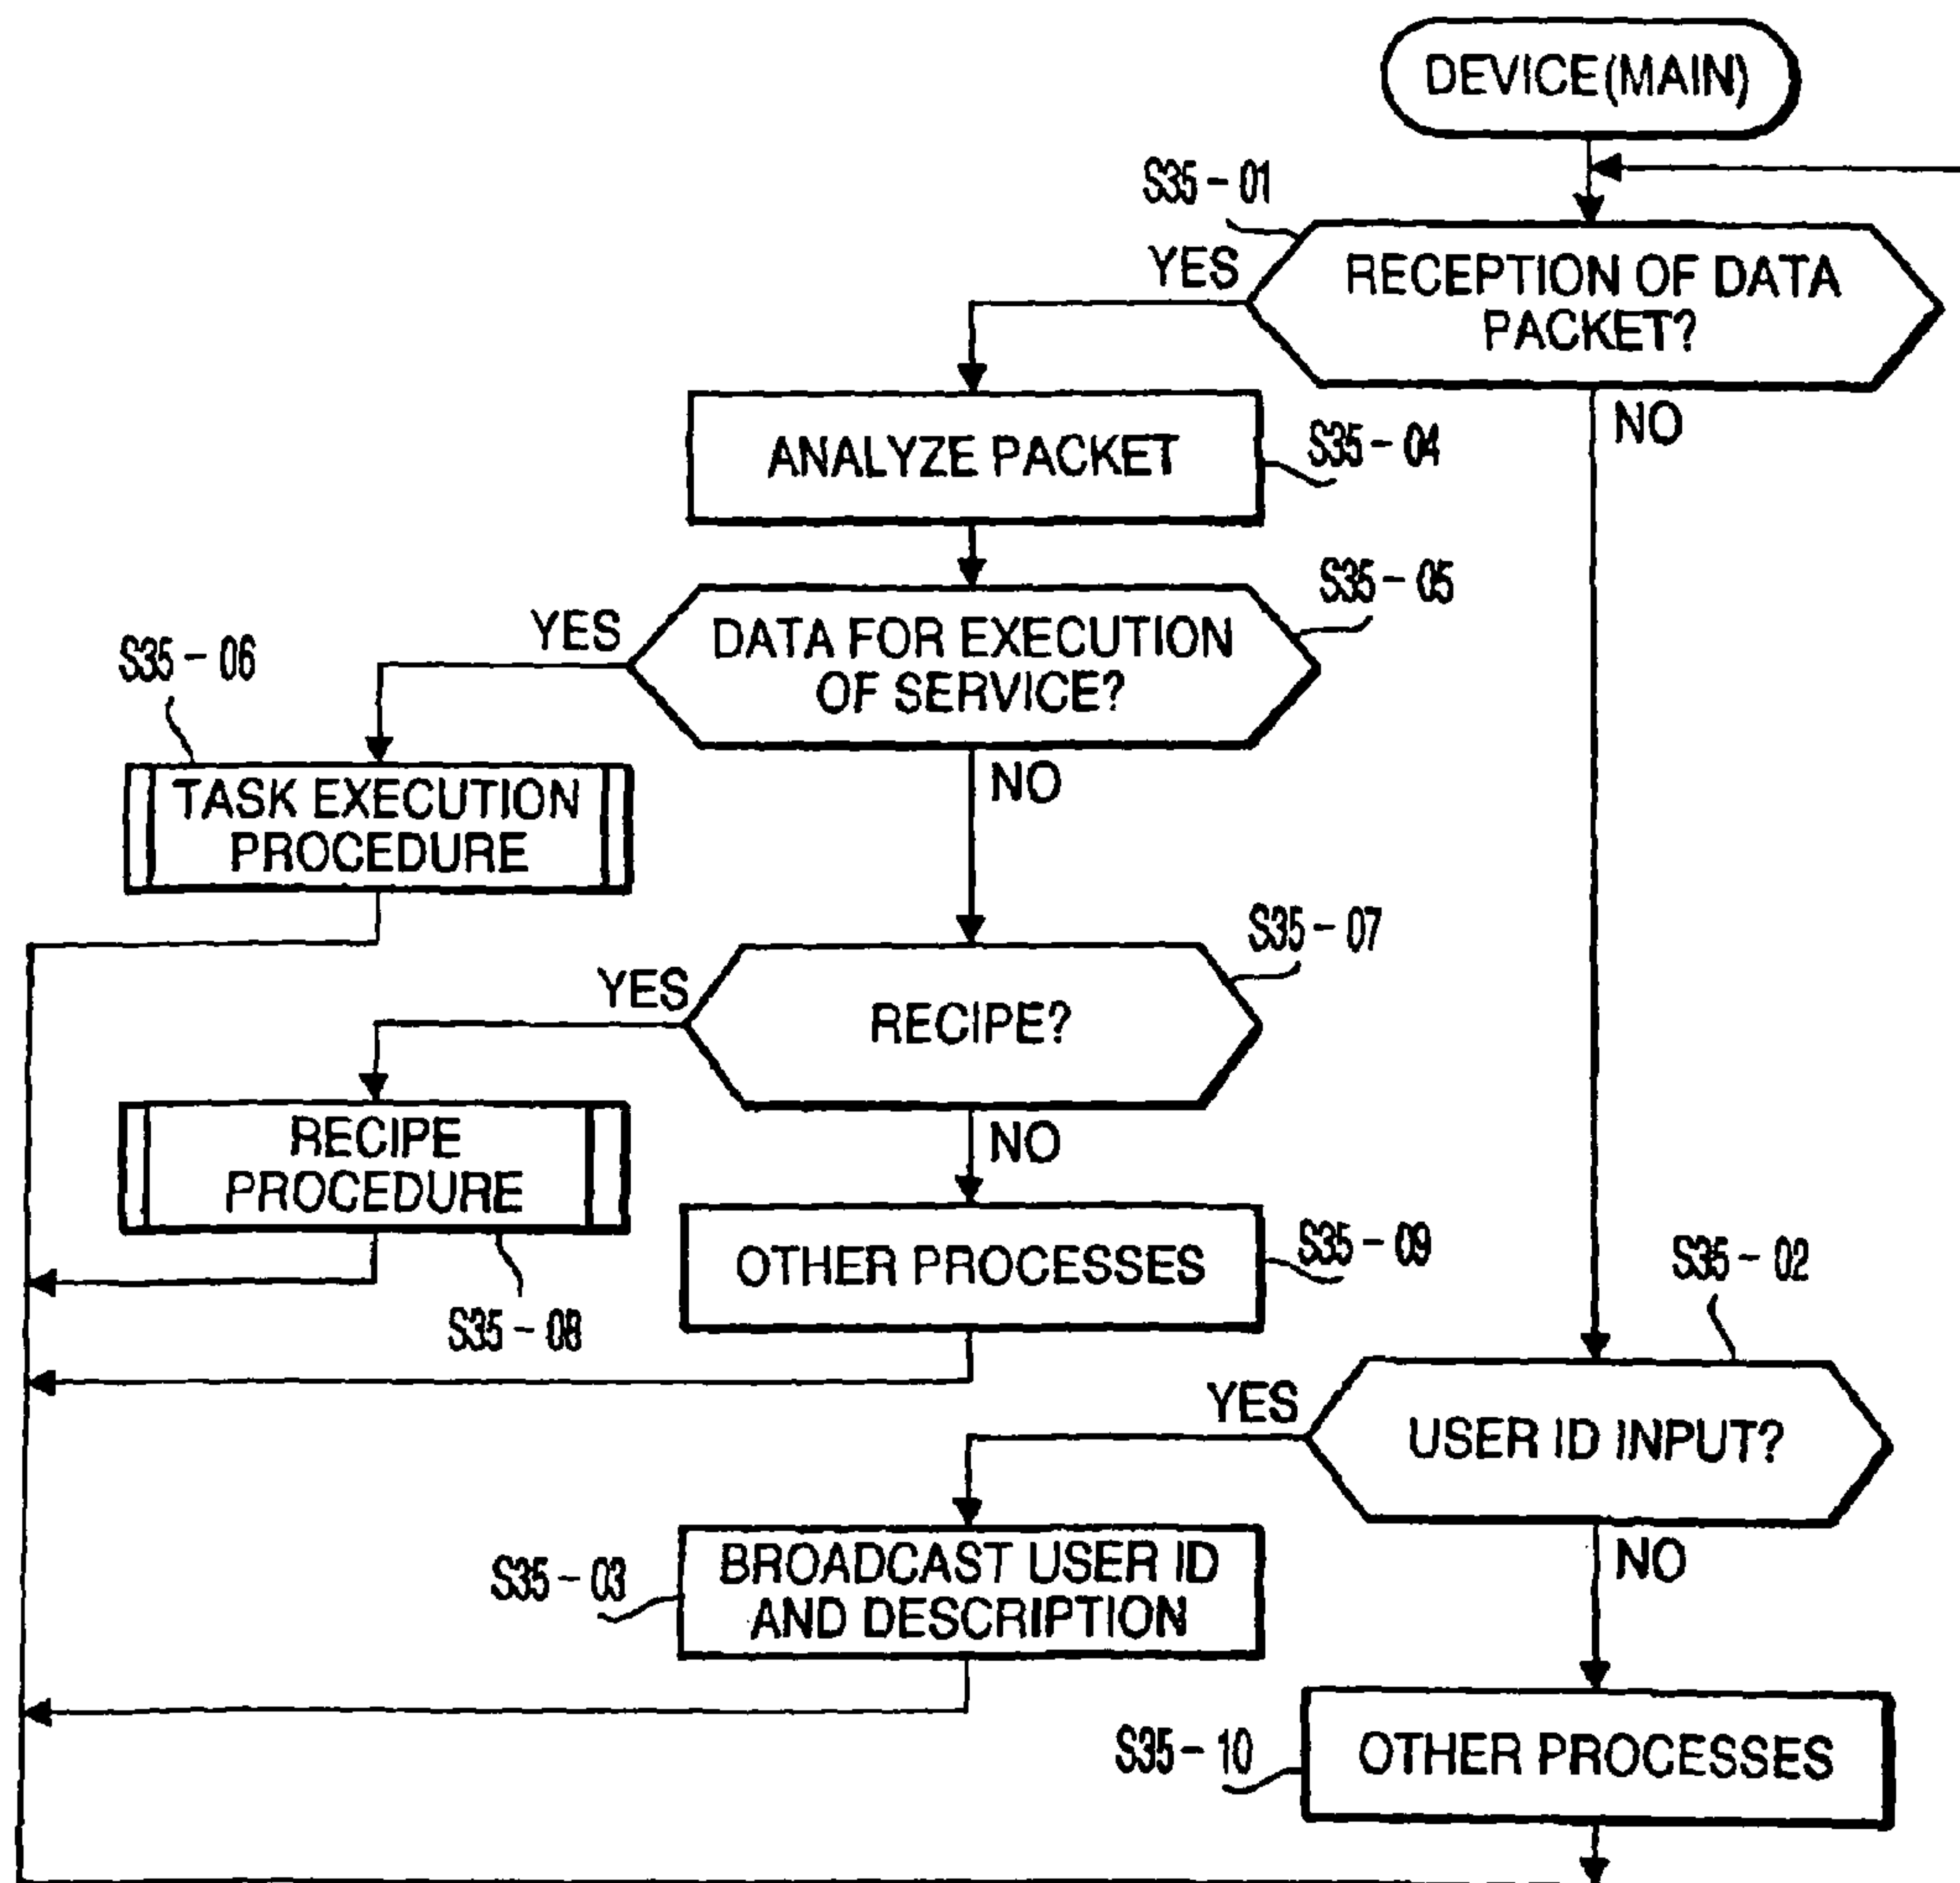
DEVICE(MAIN)

S35 - 01

YES

RECEPTION OF DATA PACKET?

NO

ANALYZE PACKET

S35 - 04

S35 - 05

YES

DATA FOR EXECUTION OF SERVICE?

S35 - 06

TASK EXECUTION PROCEDURE

NO

S35 - 07

YES

RECIPE?

RECIPE PROCEDURE

NO

OTHER PROCESSES

S35 - 09

S35 - 08

S35 - 02

YES

USER ID INPUT?

BROADCAST USER ID AND DESCRIPTION

S35 - 03

NO

S35 - 10

OTHER PROCESSES